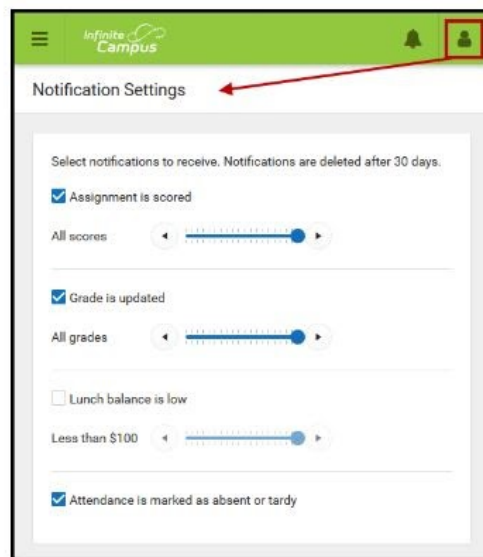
Infinite Campus

Notification Settings

Select notifications to receive. Notifications are deleted after 30 days.

Assignment is scored

All scores

Grade is updated

All grades

Lunch balance is low

Less than $100

Attendance is marked as absent or tardy